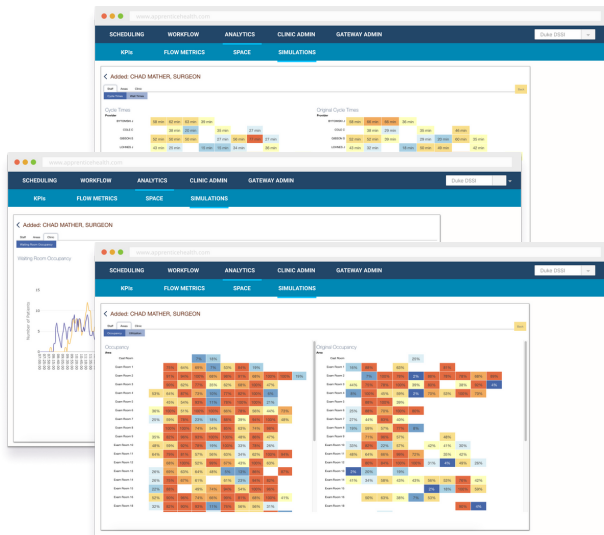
www.apprenticehealth.com

SCHEDULING
WORKFLOW
ANALYTICS
CLINIC ADMIN
GATEWAY ADMIN
Duke DSSI

KPIs
FLOW METRICS
SPACE
SIMULATIONS

Added: CHAD MATHER, SURGEON

Cycle Times

Original Cycle Times

www.apprenticehealth.com

SCHEDULING
WORKFLOW
ANALYTICS
CLINIC ADMIN
GATEWAY ADMIN
Duke DSSI

KPIs
FLOW METRICS
SPACE
SIMULATIONS

Added: CHAD MATHER, SURGEON

Waiting Room Occupancy

Number of Patients

www.apprenticehealth.com

SCHEDULING
WORKFLOW
ANALYTICS
CLINIC ADMIN
GATEWAY ADMIN
Duke DSSI

KPIs
FLOW METRICS
SPACE
SIMULATIONS

Added: CHAD MATHER, SURGEON

Occupancy

Original Occupancy

Exam Room 1
Exam Room 2
Exam Room 3
Exam Room 4
Exam Room 5
Exam Room 6
Exam Room 7
Exam Room 8
Exam Room 9
Exam Room 10
Exam Room 11
Exam Room 12
Exam Room 13
Exam Room 14
Exam Room 15
Exam Room 16
Exam Room 17
Exam Room 18